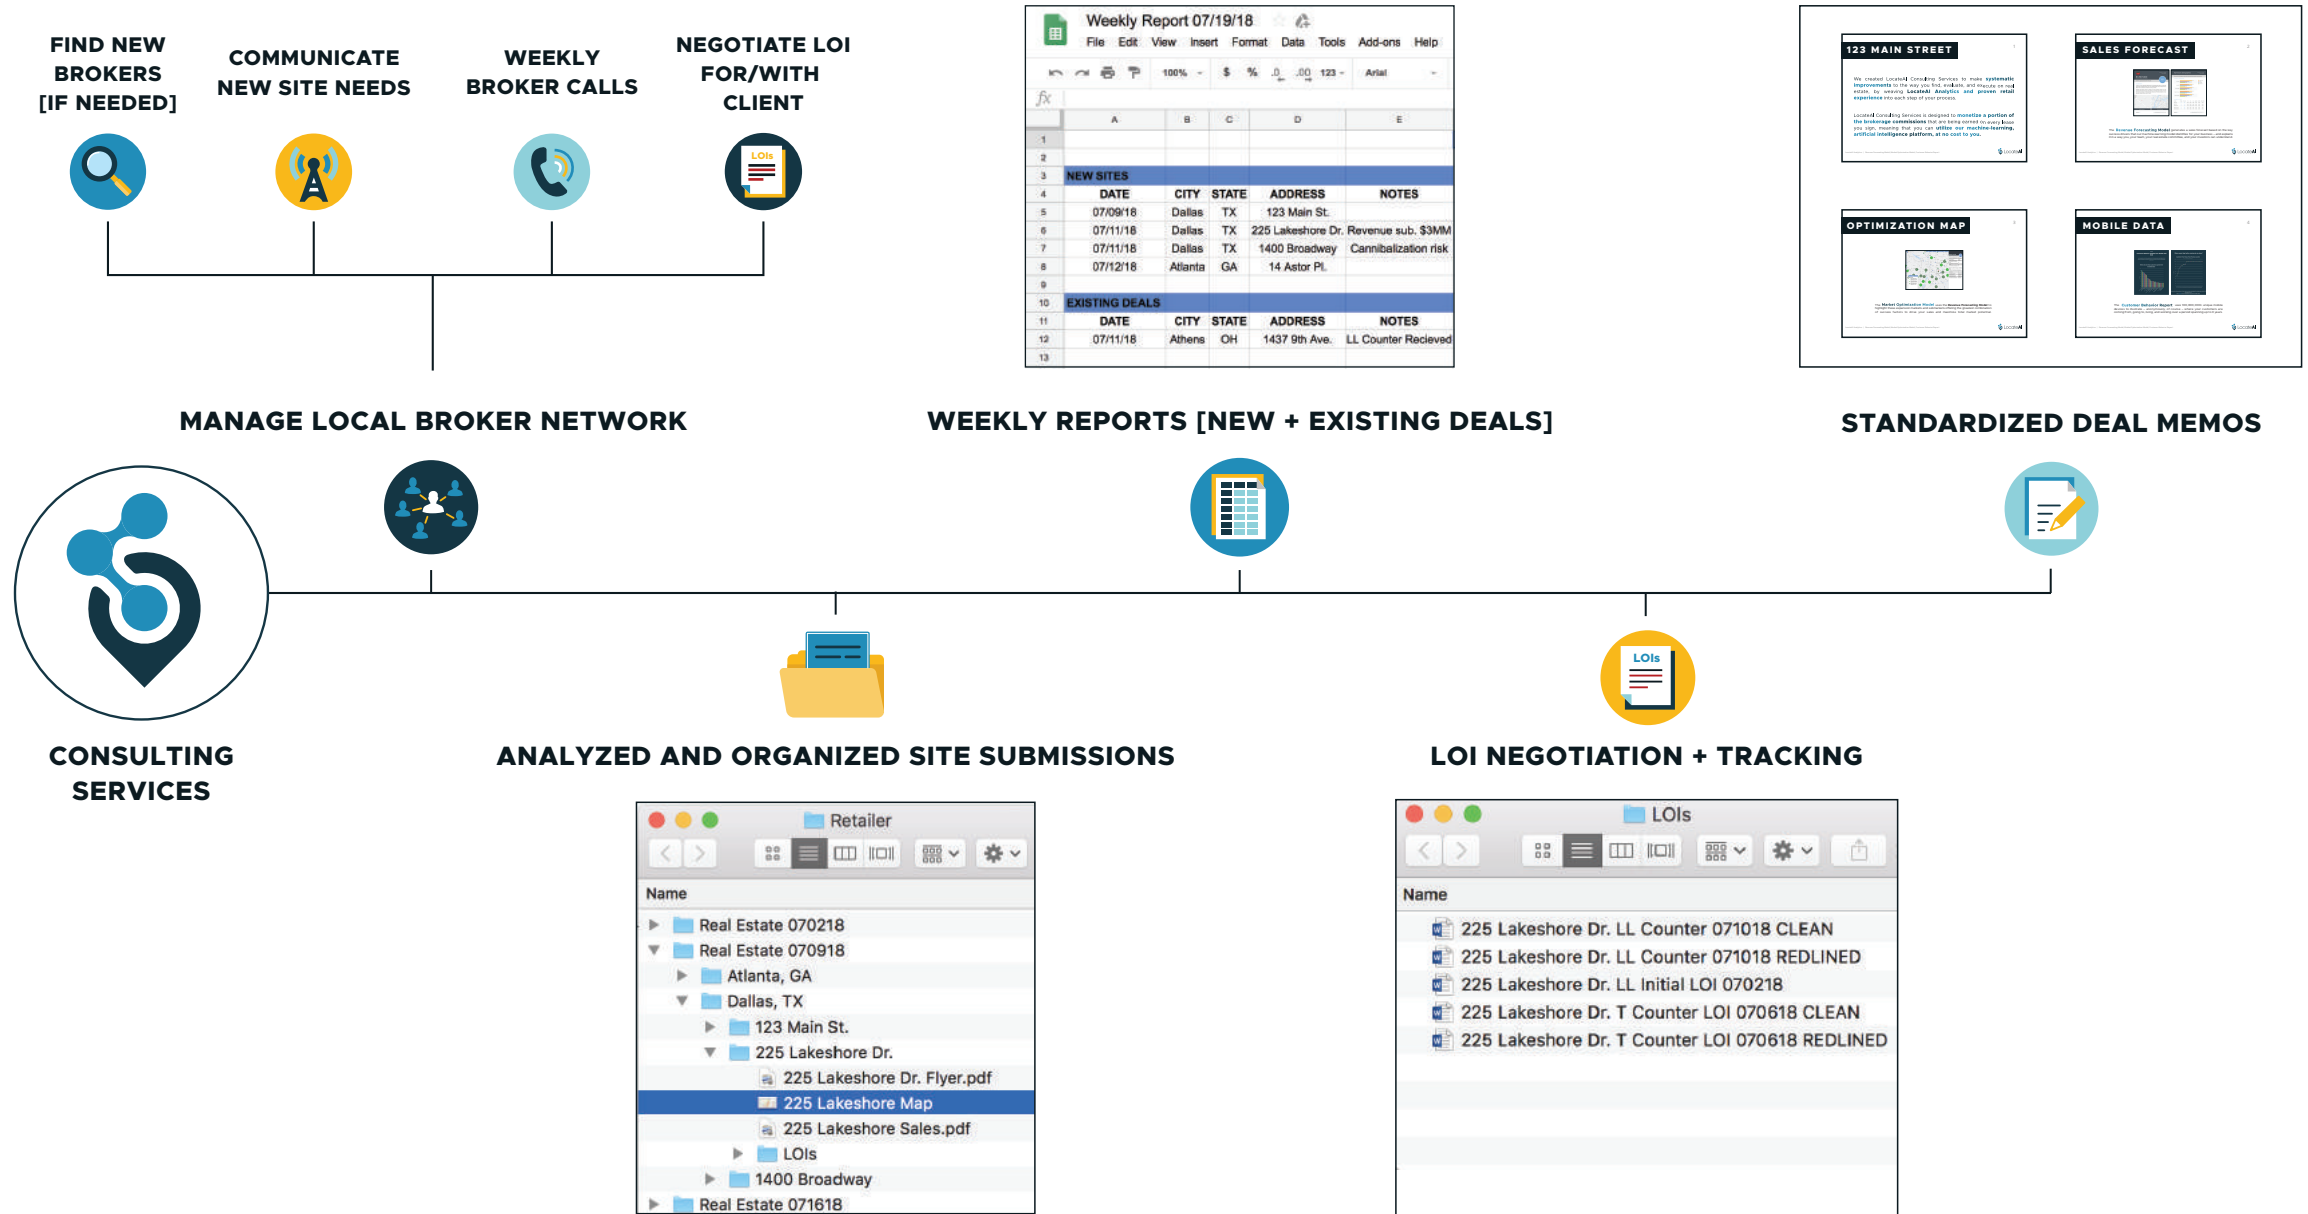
FIND NEW BROKERS [IF NEEDED]

COMMUNICATE NEW SITE NEEDS

WEEKLY BROKER CALLS

NEGOTIATE LOI FOR/WITH CLIENT

LOIs

Weekly Report 07/19/18

File Edit View Insert Format Data Tools Add-ons Help

100% $ % .0 .00 123 Arial

fx

| | A | B | C | D | E |
|---|---|---|---|---|---|
| 1 | | | | | |
| 2 | | | | | |
| 3 | NEW SITES | | | | |
| 4 | DATE | CITY | STATE | ADDRESS | NOTES |
| 5 | 07/09/18 | Dallas | TX | 123 Main St. | |
| 6 | 07/11/18 | Dallas | TX | 225 Lakeshore Dr. | Revenue sub. $3MM |
| 7 | 07/11/18 | Dallas | TX | 1400 Broadway | Cannibalization risk |
| 8 | 07/12/18 | Atlanta | GA | 14 Astor Pl. | |
| 9 | | | | | |
| 10 | EXISTING DEALS | | | | |
| 11 | DATE | CITY | STATE | ADDRESS | NOTES |
| 12 | 07/11/18 | Athens | OH | 1437 9th Ave. | LL Counter Recieved |
| 13 | | | | | |

123 MAIN STREET

SALES FORECAST

OPTIMIZATION MAP

MOBILE DATA

MANAGE LOCAL BROKER NETWORK

WEEKLY REPORTS [NEW + EXISTING DEALS]

STANDARDIZED DEAL MEMOS

CONSULTING SERVICES

ANALYZED AND ORGANIZED SITE SUBMISSIONS

LOI NEGOTIATION + TRACKING

LOIs

Retailer

Name
Real Estate 070218
Real Estate 070918
Atlanta, GA
Dallas, TX
123 Main St.
225 Lakeshore Dr.
225 Lakeshore Dr. Flyer.pdf
225 Lakeshore Map
225 Lakeshore Sales.pdf
LOIs
1400 Broadway
Real Estate 071618

LOIs

Name
225 Lakeshore Dr. LL Counter 071018 CLEAN
225 Lakeshore Dr. LL Counter 071018 REDLINED
225 Lakeshore Dr. LL Initial LOI 070218
225 Lakeshore Dr. T Counter LOI 070618 CLEAN
225 Lakeshore Dr. T Counter LOI 070618 REDLINED